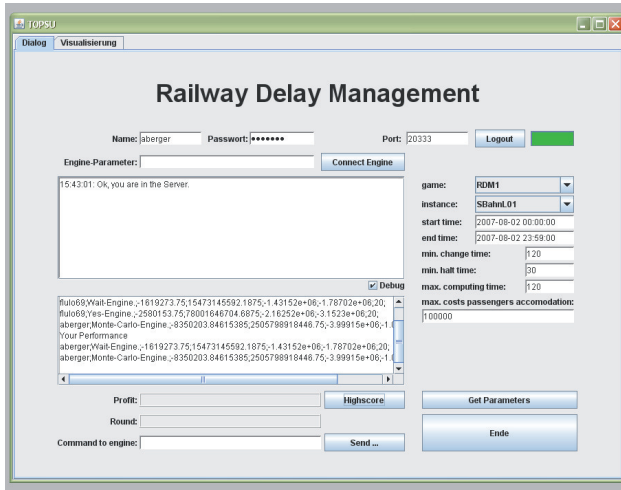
TOPSU

Dialog | Visualisierung

Railway Delay Management

Name: aberger Password: ••••••• Port: 20333 Logout

Engine-Parameter: Connect Engine

15:43:01: Ok, you are in the Server.

Debug

fiulo69;Wait-Engine.;-1619273.75;15473145592.1875;-1.43152e+06;-1.78702e+06;20;
fiulo69;Yes-Engine.;-2580153.75;78001646704.6875;-2.16252e+06;-3.1523e+06;20;
aberger;Monte-Carlo-Engine.;-8350203.84615385;2505798918446.75;-3.99915e+06;-1.
Your Performance
aberger;Wait-Engine.;-1619273.75;15473145592.1875;-1.43152e+06;-1.78702e+06;20;
aberger;Monte-Carlo-Engine.;-8350203.84615385;2505798918446.75;-3.99915e+06;-1.

game: RDM1
instance: SBahnL01
start time: 2007-08-02 00:00:00
end time: 2007-08-02 23:59:00
min. change time: 120
min. halt time: 30
max. computing time: 120
max. costs passengers accomodation:
100000

Profit: Highscore
Round:
Command to engine: Send ...

Get Parameters
Ende